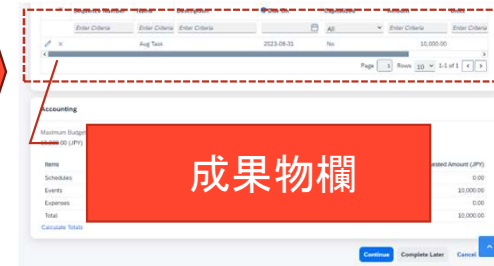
Enter Criteria Enter Criteria Enter Criteria All Enter Criteria Enter Criteria

Aug Task 2023-08-31 No 10,000.00

Page 1 Rows 10 1-1 of 1

Accounting

Maximum Budget
10,000.00 (JPY)

成果物欄

Items
Schedules
Events
Expenses
Total

Calculate Totals

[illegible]ested Amount (JPY)
0.00
10,000.00
0.00
10,000.00

Continue Complete Later Cancel